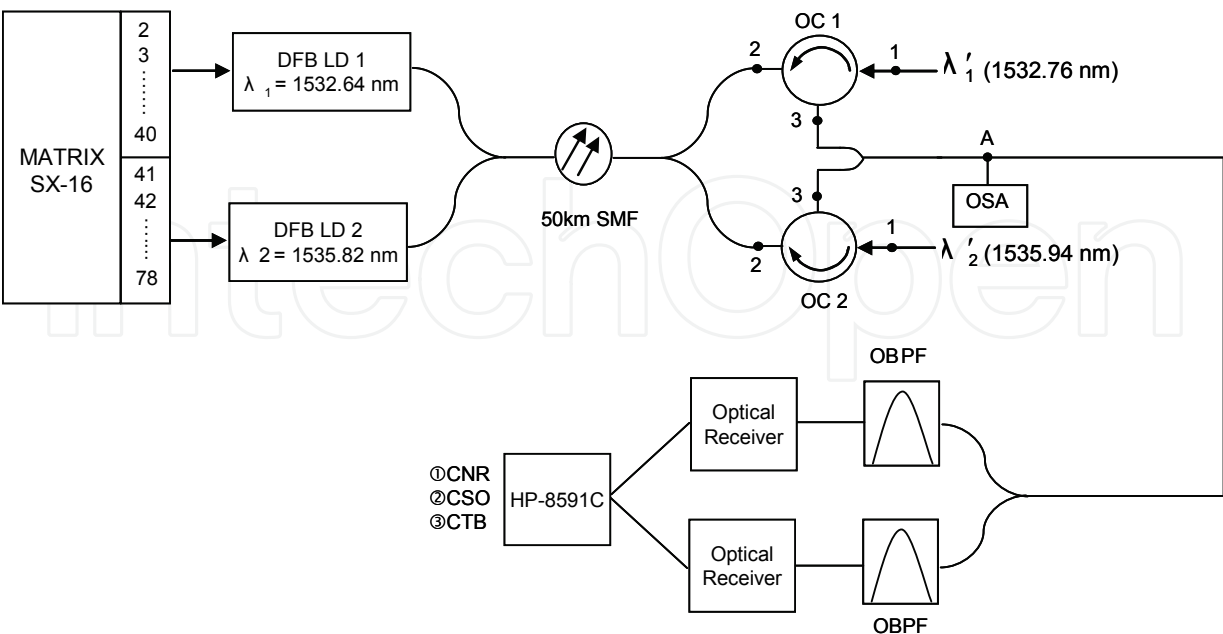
MATRIX SX-16

2
3
40

41
42
78

DFB LD 1
$\lambda_1 = 1532.64$ nm

DFB LD 2
$\lambda_2 = 1535.82$ nm

50km SMF

OC 1

2

1

$\lambda'_1$ (1532.76 nm)

3

A

OSA

3

2

1

$\lambda'_2$ (1535.94 nm)

OC 2

IntechOpen

OBPF

Optical Receiver

①CNR
②CSO
③CTB

HP-8591C

Optical Receiver

OBPF